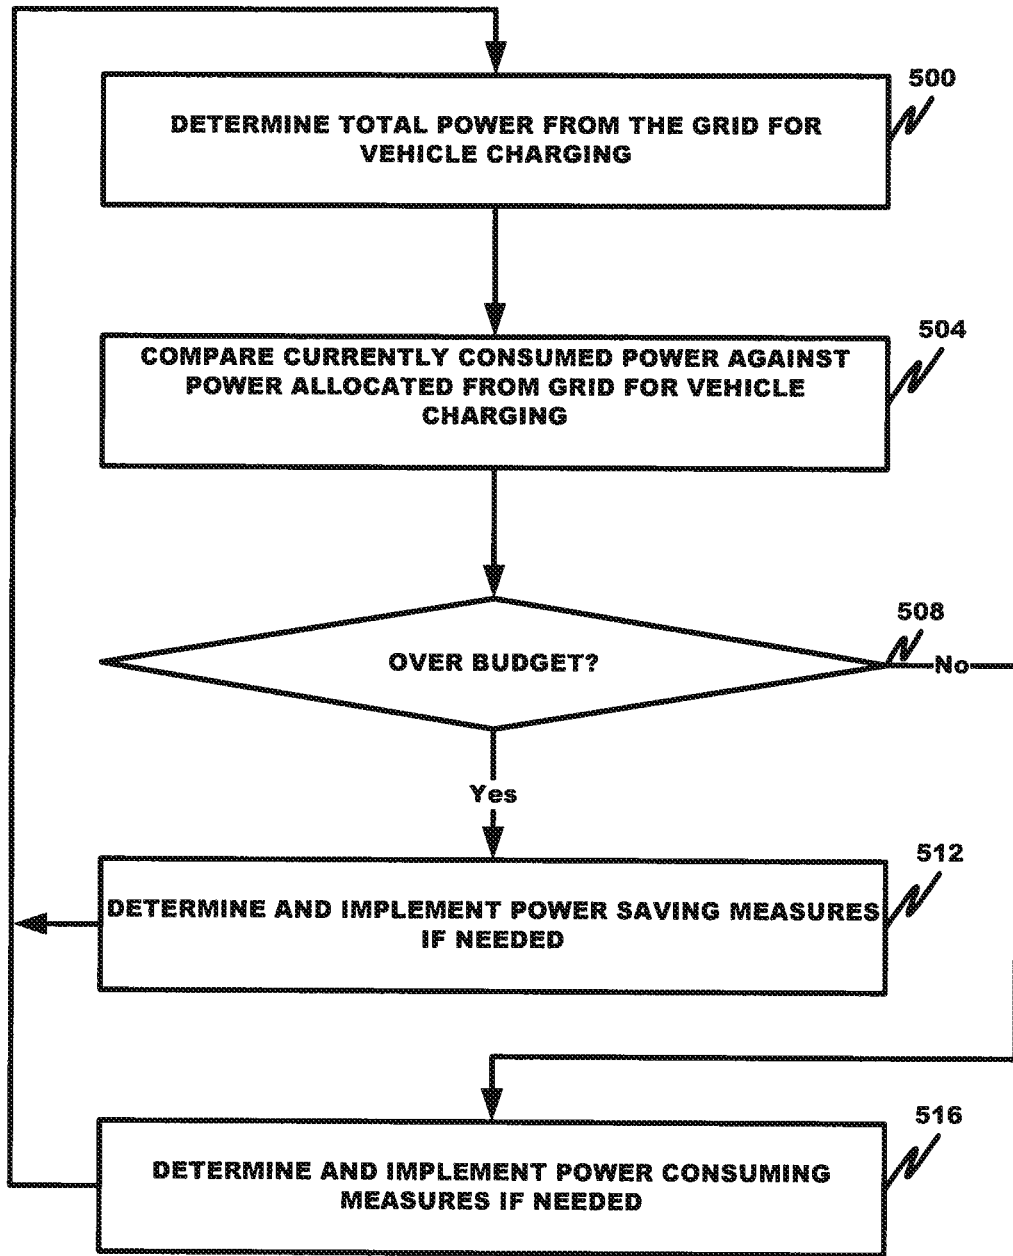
500

DETERMINE TOTAL POWER FROM THE GRID FOR VEHICLE CHARGING

504

COMPARE CURRENTLY CONSUMED POWER AGAINST POWER ALLOCATED FROM GRID FOR VEHICLE CHARGING

508

OVER BUDGET?

No

Yes

512

DETERMINE AND IMPLEMENT POWER SAVING MEASURES IF NEEDED

516

DETERMINE AND IMPLEMENT POWER CONSUMING MEASURES IF NEEDED